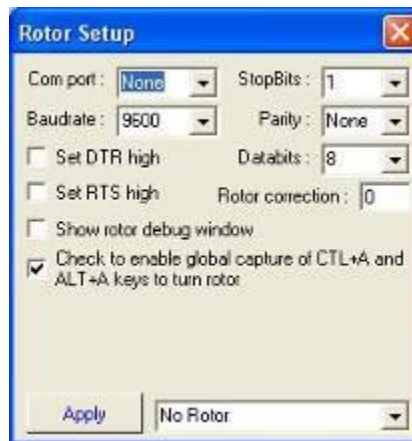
Rotor Setup

Com port : None

StopBits : 1

Baudrate : 9600

Parity : None

Set DTR high

Databits : 8

Set RTS high

Rotor correction : 0

Show rotor debug window

Check to enable global capture of CTL+A and ALT+A keys to turn rotor

Apply

No Rotor